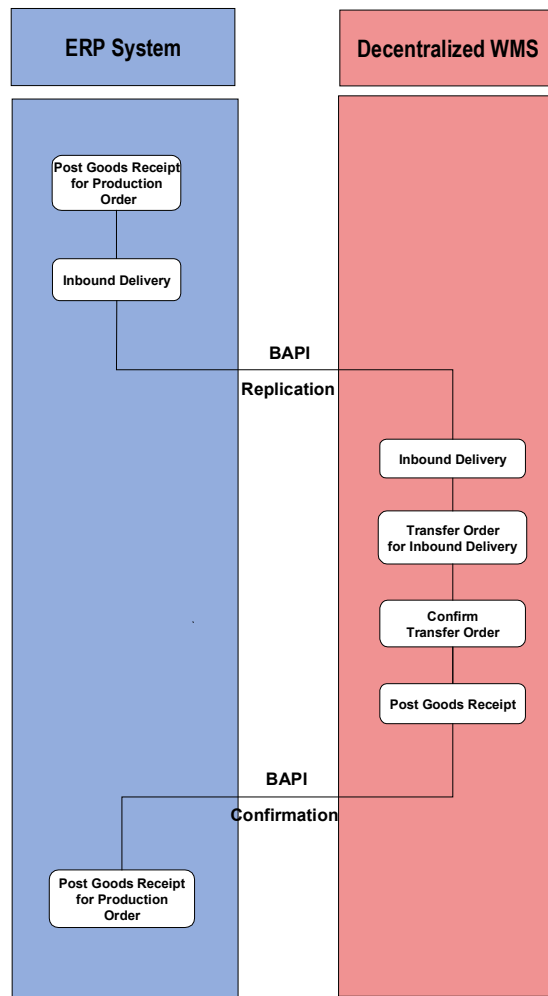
ERP System

Decentralized WMS

Post Goods Receipt for Production Order

Inbound Delivery

BAPI

Replication

Inbound Delivery

Transfer Order for Inbound Delivery

Confirm Transfer Order

Post Goods Receipt

BAPI

Confirmation

Post Goods Receipt for Production Order